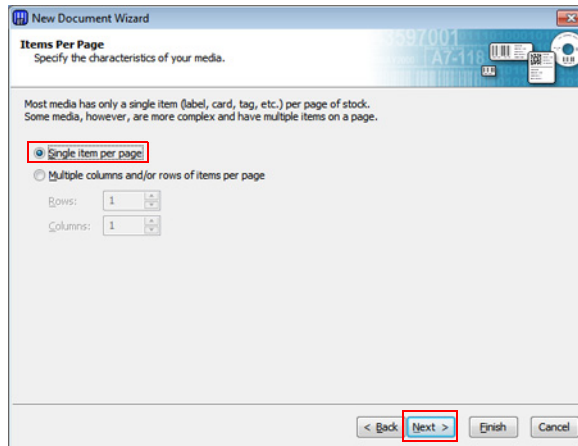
New Document Wizard

Items Per Page
Specify the characteristics of your media.

3597001
A7-118

Most media has only a single item (label, card, tag, etc.) per page of stock. Some media, however, are more complex and have multiple items on a page.

Single item per page

Multiple columns and/or rows of items per page

Rows: 1

Columns: 1

< Back
Next >
Finish
Cancel